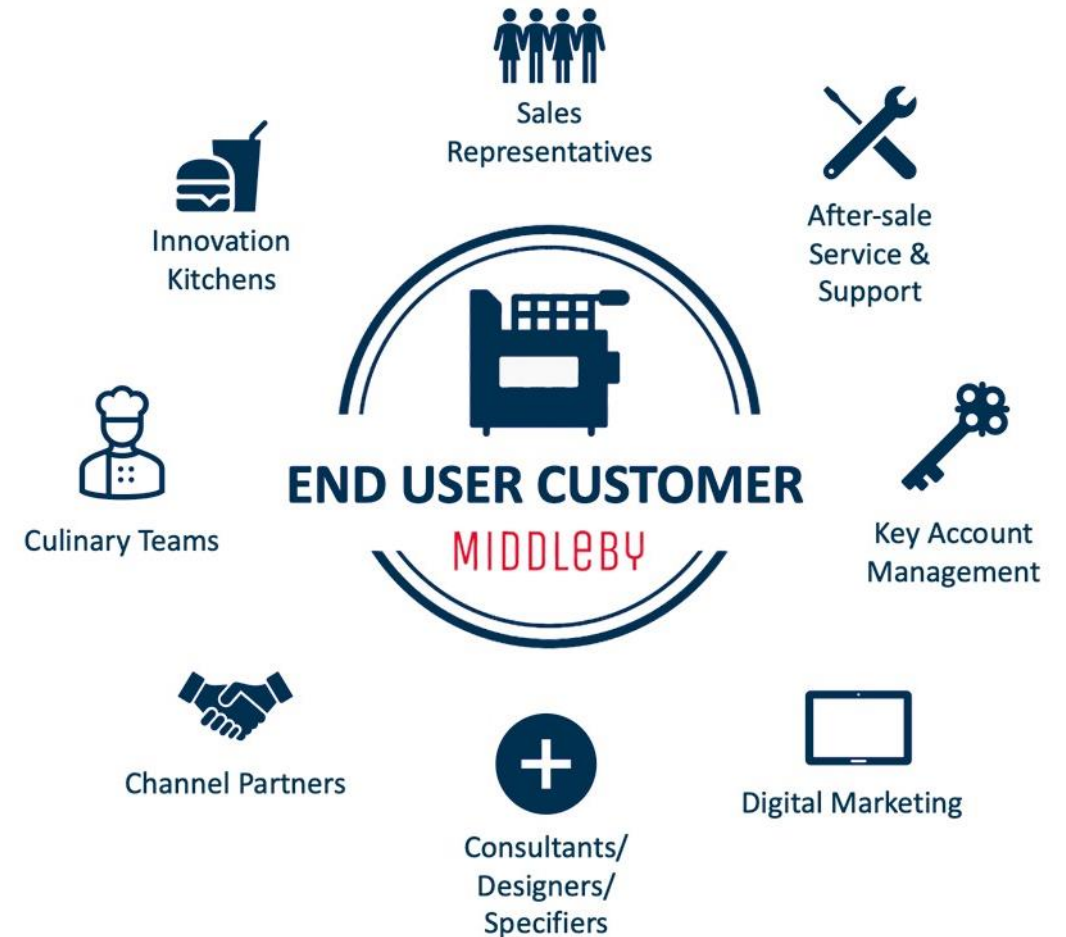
Sales Representatives

After-sale Service & Support

Key Account Management

Digital Marketing

Consultants/ Designers/ Specifiers

Channel Partners

Culinary Teams

Innovation Kitchens

END USER CUSTOMER
MIDDLEBY